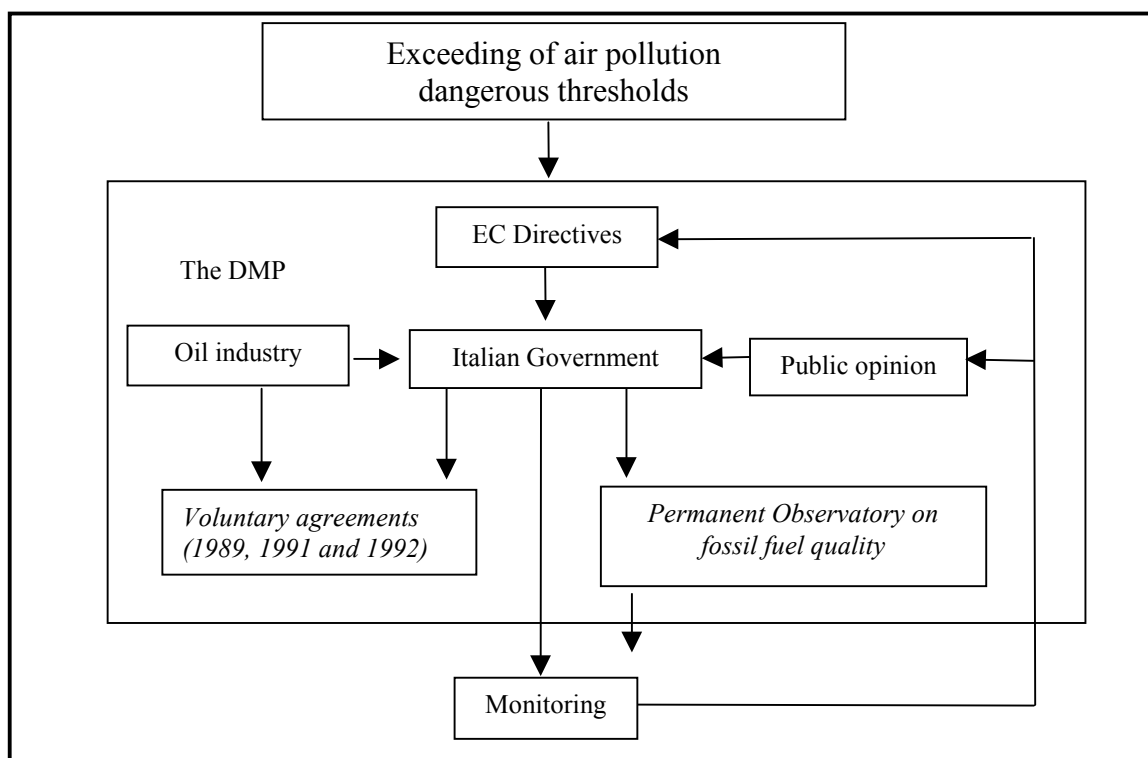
Exceeding of air pollution dangerous thresholds

The DMP

EC Directives

Oil industry

Italian Government

Public opinion

*Voluntary agreements (1989, 1991 and 1992)*

*Permanent Observatory on fossil fuel quality*

Monitoring